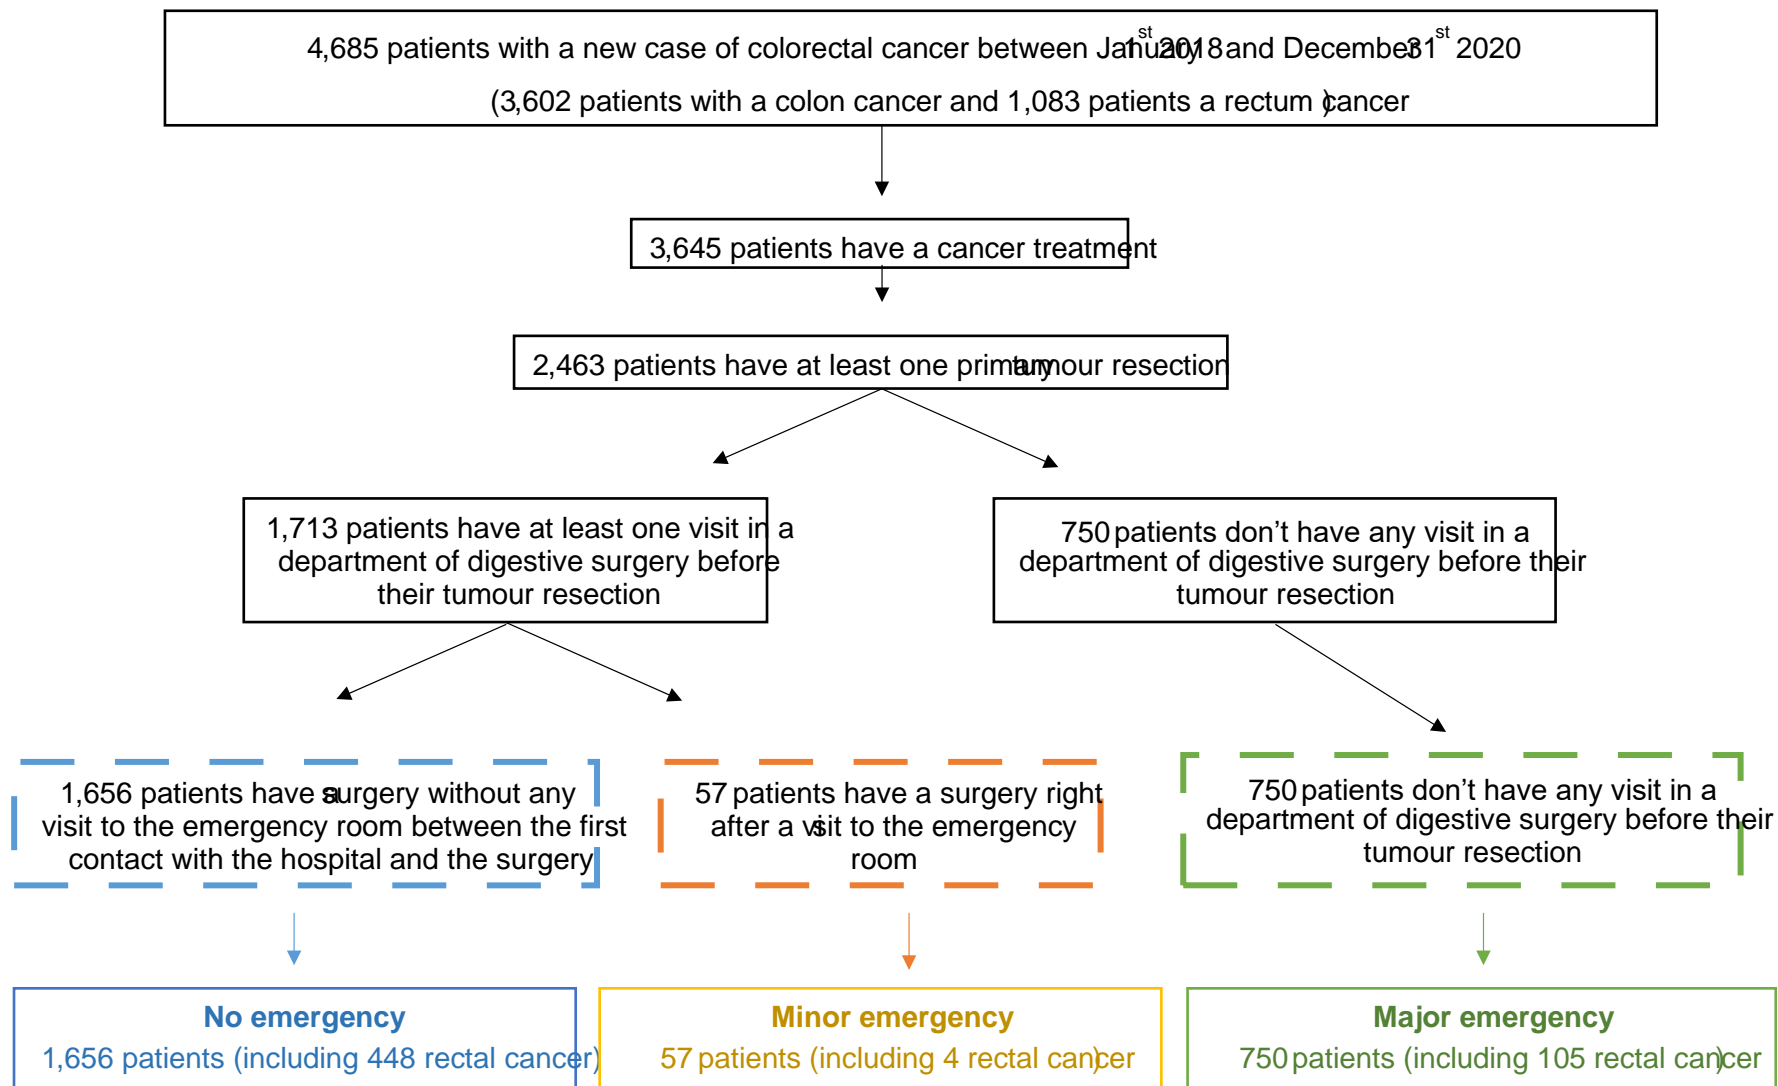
4,685 patients with a new case of colorectal cancer between January 1$^{st}$ 2018 and December 31$^{st}$ 2020

(3,602 patients with a colon cancer and 1,083 patients a rectum cancer)

3,645 patients have a cancer treatment

2,463 patients have at least one primary tumour resection

1,713 patients have at least one visit in a department of digestive surgery before their tumour resection

750 patients don't have any visit in a department of digestive surgery before their tumour resection

1,656 patients have a surgery without any visit to the emergency room between the first contact with the hospital and the surgery

57 patients have a surgery right after a visit to the emergency room

750 patients don't have any visit in a department of digestive surgery before their tumour resection

No emergency
1,656 patients (including 448 rectal cancer)

Minor emergency
57 patients (including 4 rectal cancer)

Major emergency
750 patients (including 105 rectal cancer)